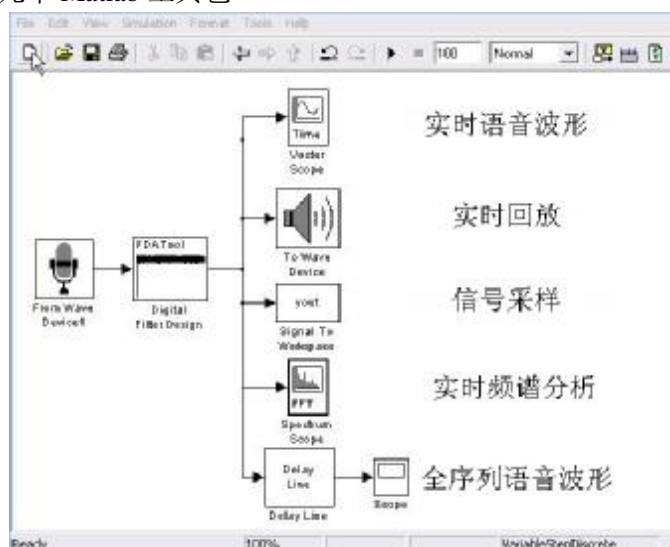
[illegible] Matlab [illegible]

File Edit View Simulation Format Tools Help

100 Normal

Time

Vector Scope

实时语音波形

To Wave Device

实时回放

From Wave Device1

FDATool

Digital Filter Design

yout

Signal To Workspace

信号采样

FFT

Spectrum Scope

实时频谱分析

Delay Line

Delay Line

Scope

全序列语音波形

Ready 100% VariableStepDiscrete